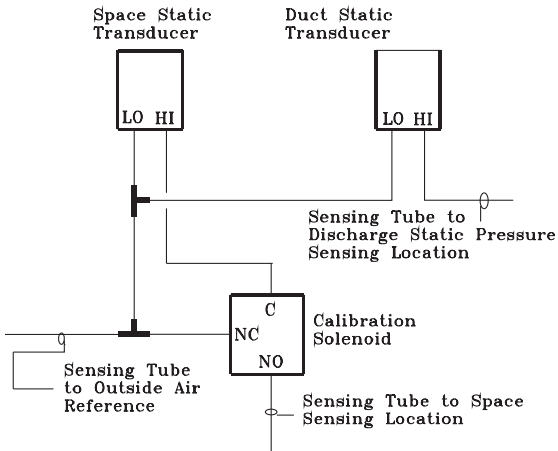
Space Static Transducer

LO HI

Duct Static Transducer

LO HI

Sensing Tube to Discharge Static Pressure Sensing Location

C

NC

NO

Calibration Solenoid

Sensing Tube to Outside Air Reference

Sensing Tube to Space Sensing Location